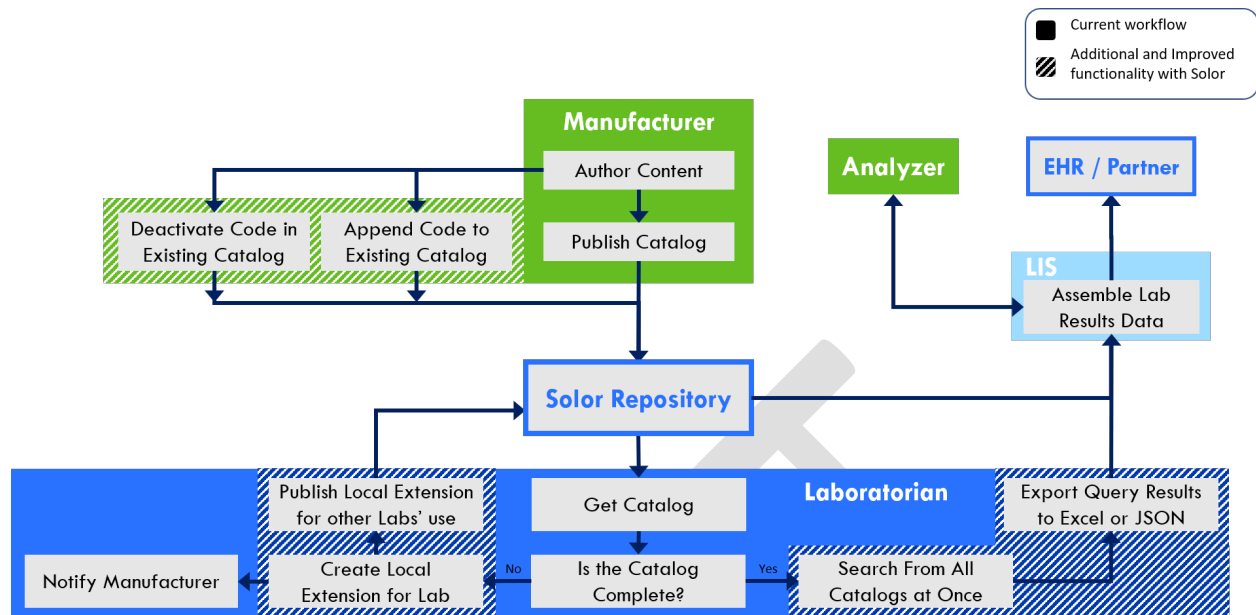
Current workflow

Additional and Improved functionality with Solor

Manufacturer

Author Content

Publish Catalog

Deactivate Code in Existing Catalog

Append Code to Existing Catalog

Analyzer

EHR / Partner

LIS

Assemble Lab Results Data

Solor Repository

Laboratorian

Publish Local Extension for other Labs' use

Get Catalog

Export Query Results to Excel or JSON

Notify Manufacturer

Create Local Extension for Lab

No

Is the Catalog Complete?

Yes

Search From All Catalogs at Once